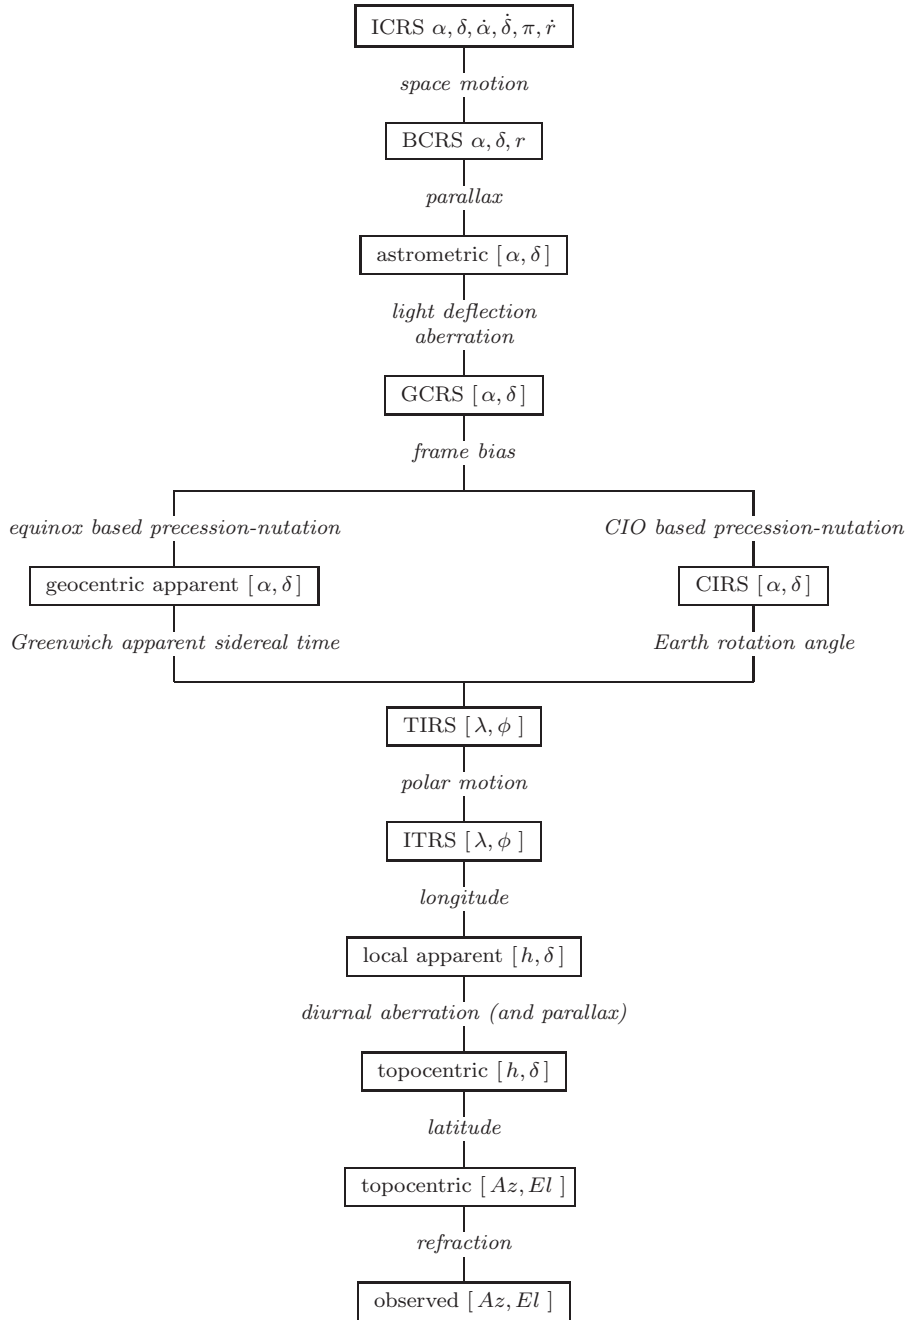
ICRS $\alpha, \delta, \dot{\alpha}, \dot{\delta}, \pi, \dot{r}$

*space motion*

BCRS $\alpha, \delta, r$

*parallax*

astrometric $[\,\alpha, \delta\,]$

*light deflection aberration*

GCRS $[\,\alpha, \delta\,]$

*frame bias*

*equinox based precession-nutation*

geocentric apparent $[\,\alpha, \delta\,]$

*Greenwich apparent sidereal time*

*CIO based precession-nutation*

CIRS $[\,\alpha, \delta\,]$

*Earth rotation angle*

TIRS $[\,\lambda, \phi\,]$

*polar motion*

ITRS $[\,\lambda, \phi\,]$

*longitude*

local apparent $[\,h, \delta\,]$

*diurnal aberration (and parallax)*

topocentric $[\,h, \delta\,]$

*latitude*

topocentric $[\,Az, El\,]$

*refraction*

observed $[\,Az, El\,]$